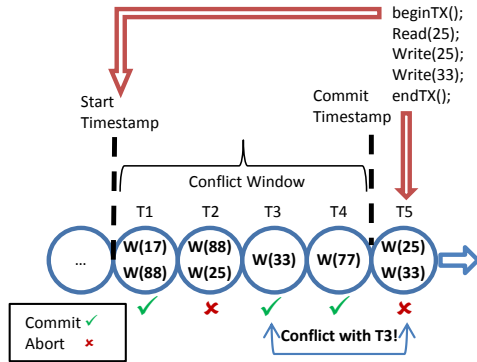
beginTX();
Read(25);
Write(25);
Write(33);
endTX();

Start Timestamp

Commit Timestamp

Conflict Window

T1 T2 T3 T4 T5

...

W(17)
W(88)

W(88)
W(25)

W(33)

W(77)

W(25)
W(33)

✓ ✗ ✓ ✓ ✗

Commit ✓
Abort ✗

Conflict with T3!